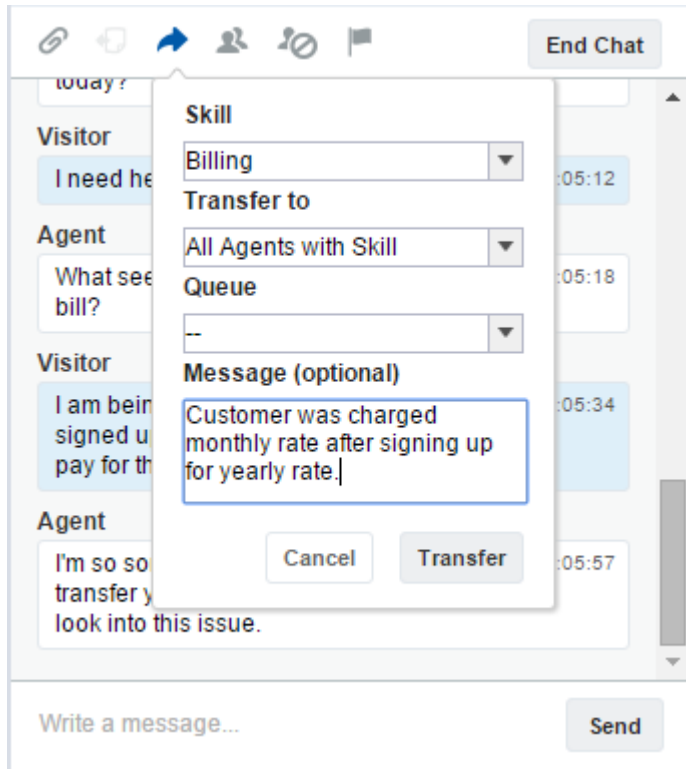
End Chat

today?

Visitor

I need he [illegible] :05:12

Agent

What see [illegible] bill? :05:18

Visitor

I am bein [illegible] signed u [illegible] pay for th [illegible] :05:34

Agent

I'm so so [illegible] transfer y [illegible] look into this issue. :05:57

Skill

Billing

Transfer to

All Agents with Skill

Queue

--

Message (optional)

Customer was charged monthly rate after signing up for yearly rate.

Cancel

Transfer

Write a message...

Send